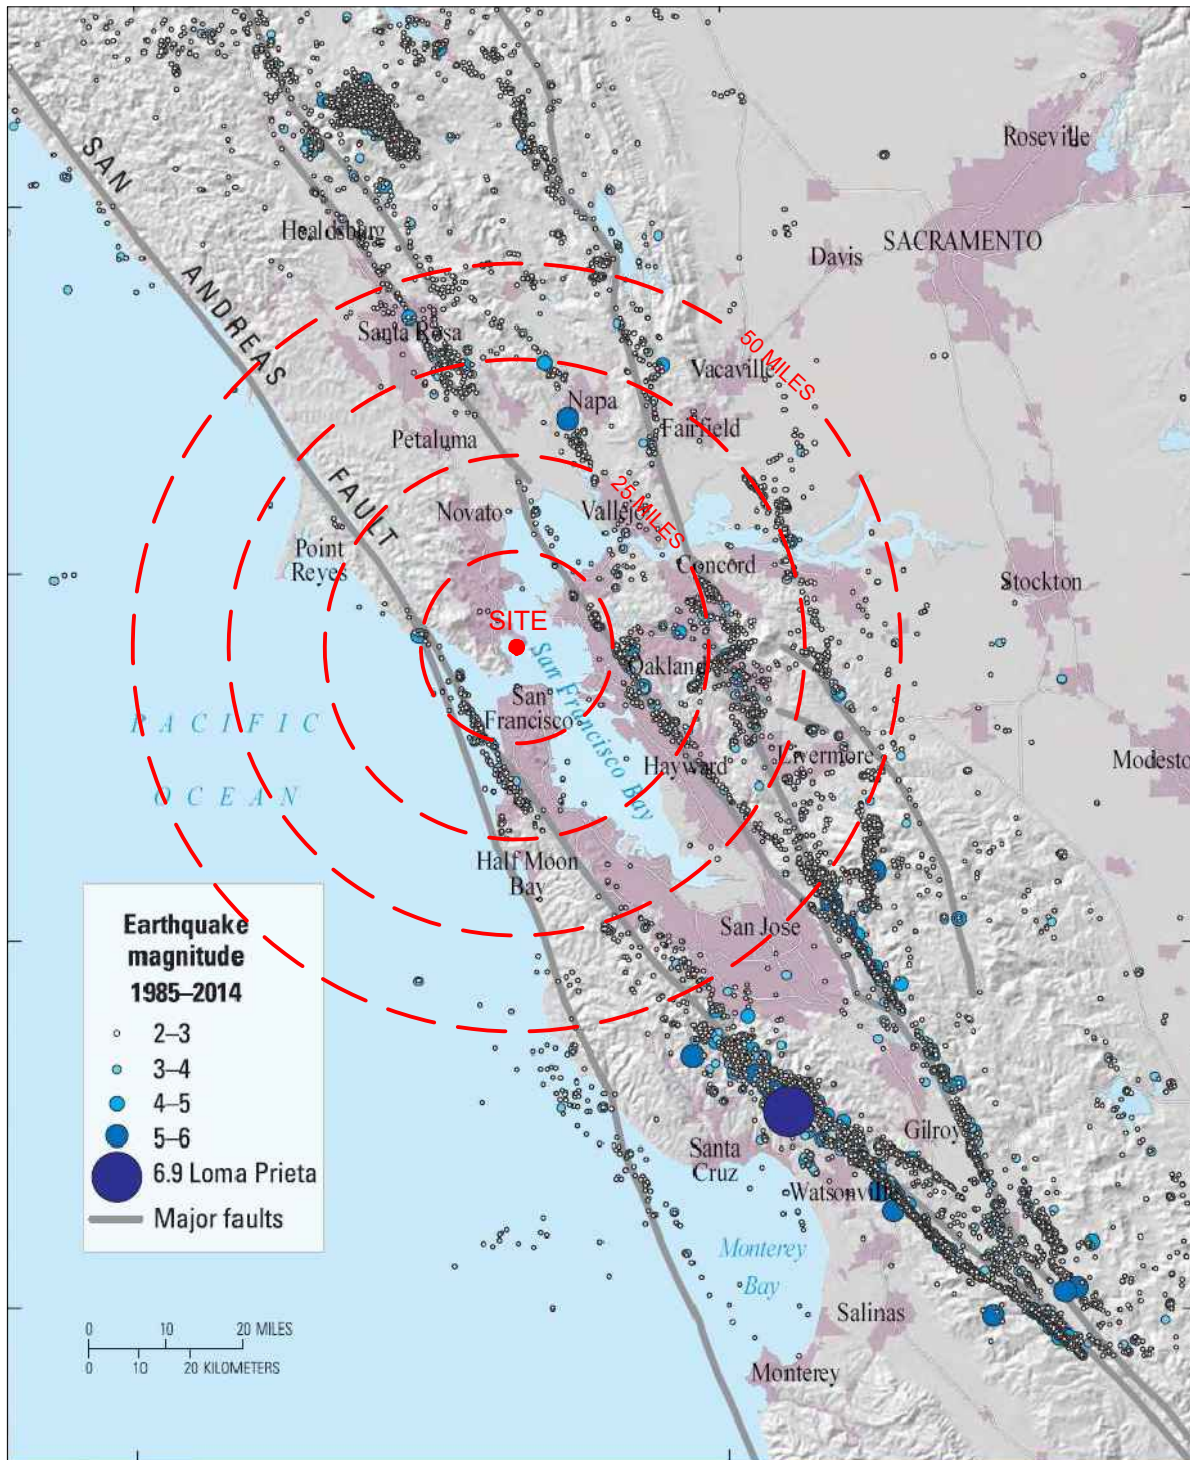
SAN ANDREAS FAULT

Roseville

Healdsburg

Davis SACRAMENTO

Santa Rosa

50 MILES

Vacaville

Napa

Fairfield

Petaluma

25 MILES

Novato

Vallejo

Point Reyes

Concord

Stockton

SITE

San Francisco Bay

Oakland

San Francisco

PACIFIC OCEAN

Hayward

Livermore

Modesto

Half Moon Bay

San Jose

Earthquake magnitude 1985–2014
2–3
3–4
4–5
5–6
6.9 Loma Prieta
Major faults

Gilroy

Santa Cruz

Watsonville

Monterey Bay

Salinas

Monterey

0 10 20 MILES
0 10 20 KILOMETERS